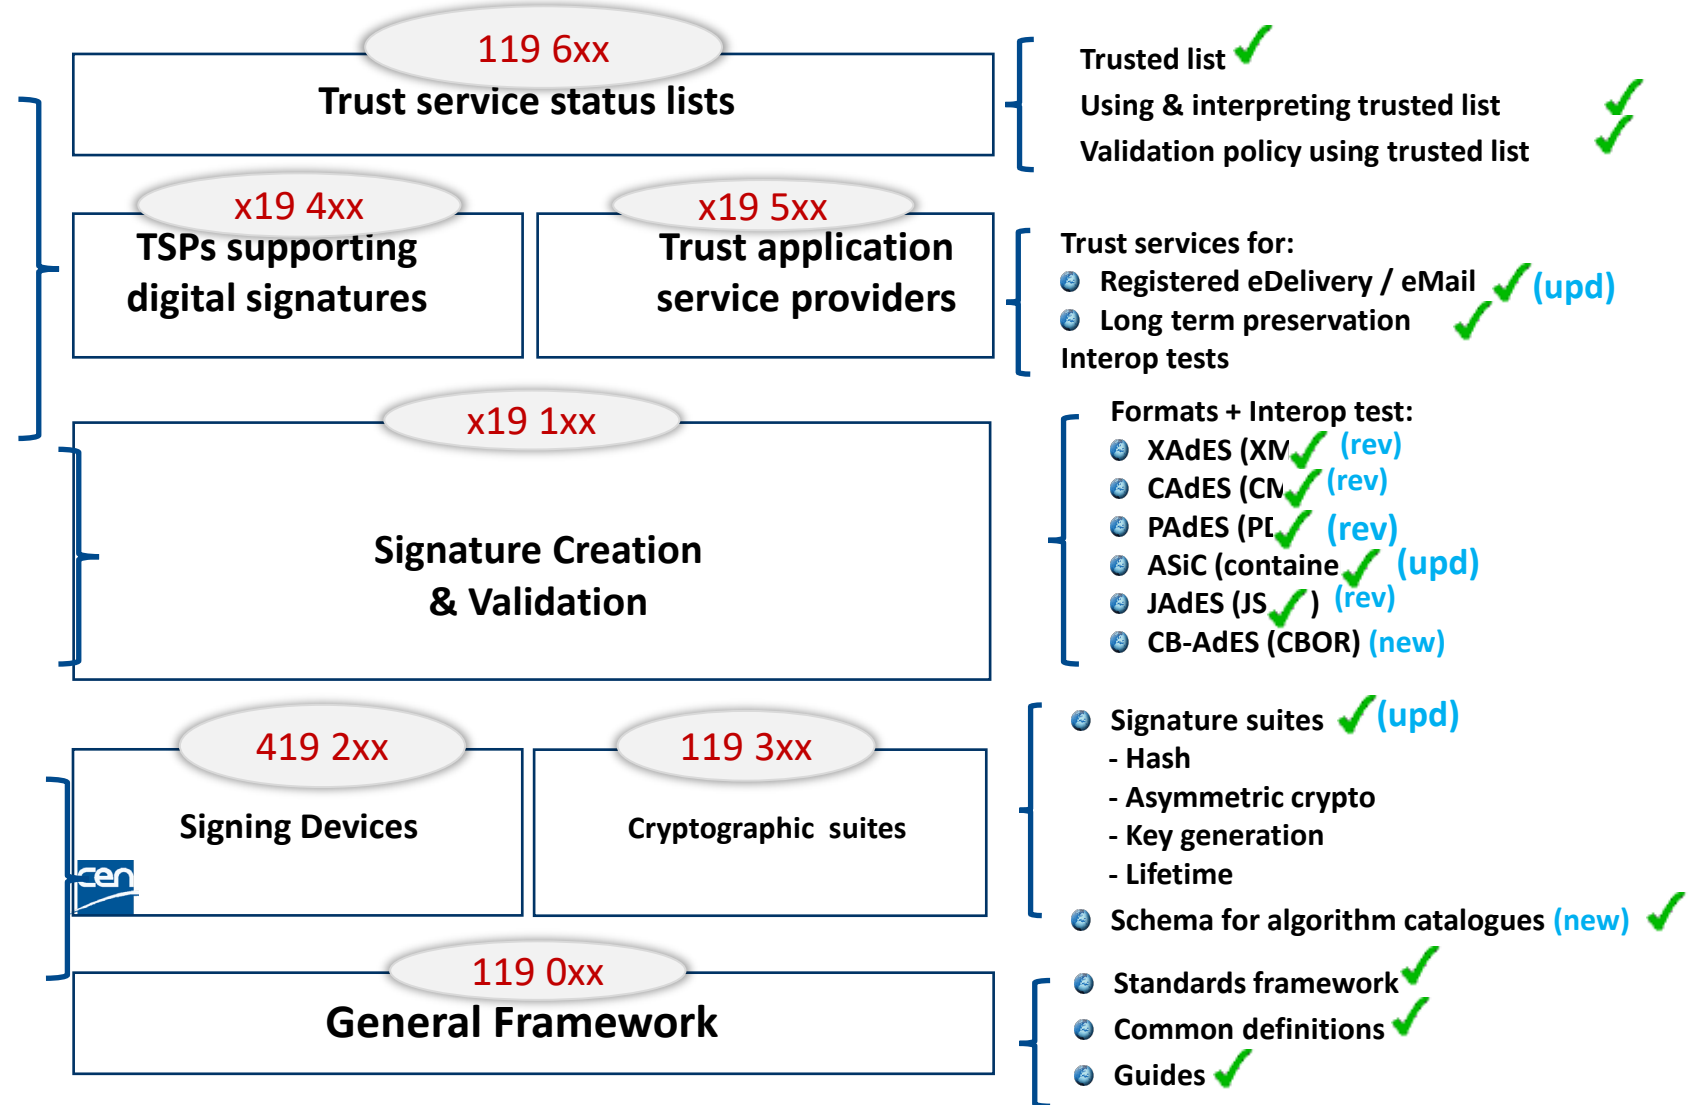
119 6xx
Trust service status lists

Trusted list
Using & interpreting trusted list
Validation policy using trusted list

x19 4xx
TSPs supporting digital signatures

x19 5xx
Trust application service providers

Trust services for:
Registered eDelivery / eMail (upd)
Long term preservation
Interop tests

x19 1xx
Signature Creation & Validation

Formats + Interop test:
XAdES (XM (rev)
CAdES (CM (rev)
PAdES (PD (rev)
ASiC (containe (upd)
JAdES (JS ) (rev)
CB-AdES (CBOR) (new)

419 2xx
Signing Devices

cen

119 3xx
Cryptographic suites

Signature suites (upd)
- Hash
- Asymmetric crypto
- Key generation
- Lifetime
Schema for algorithm catalogues (new)

119 0xx
General Framework

Standards framework
Common definitions
Guides